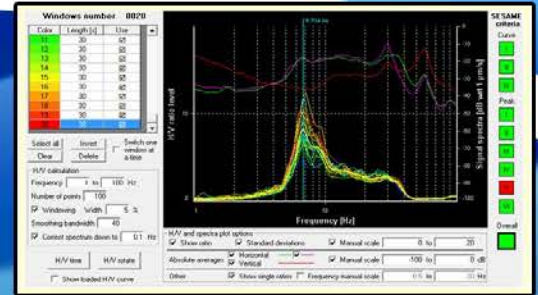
Windows number 0020

| Color | Length [s] | Use |
|---|---|---|
| 11 | 30 | ☑ |
| 12 | 30 | ☑ |
| 13 | 30 | ☑ |
| 14 | 30 | ☑ |
| 15 | 30 | ☑ |
| 16 | 30 | ☑ |
| 17 | 30 | ☑ |
| 18 | 30 | ☑ |
| 19 | 30 | ☑ |
| 20 | 30 | ☑ |

Select all  Invert  Switch one window at a time
Clear  Delete

H/V calculation
Frequency 1 to 100 Hz
Number of points 100
☑ Windowing Width 5 %
Smoothing bandwidth 40
☑ Correct spectrum down to 0.1 Hz

H/V time  H/V rotate
☐ Show loaded H/V curve

H/V ratio [mV]
Signal spectra [dB wrt 1 µm/s]
Frequency [Hz]

SESAME criteria
Curve
Peak
Overall

H/V and spectra plot options
☑ Show ratio  ☑ Standard deviations  ☑ Manual scale 0 to 20
Absolute averages ☑ Horizontal ☑ Vertical  ☑ Manual scale -100 to 0 dB
Other  ☑ Show single ratios  ☐ Frequency manual scale 0.5 Hz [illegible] Hz